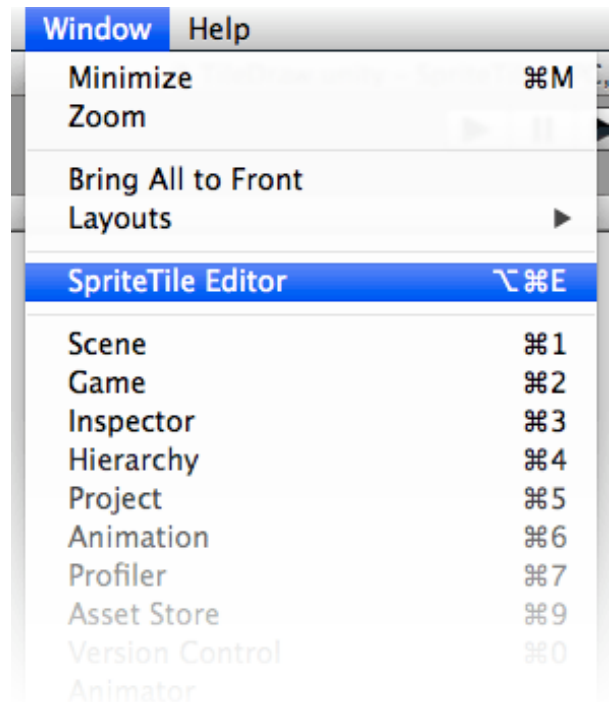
Window Help

Minimize ⌘M
Zoom

Bring All to Front
Layouts ▶

SpriteTile Editor ⌥⌘E

Scene ⌘1
Game ⌘2
Inspector ⌘3
Hierarchy ⌘4
Project ⌘5
Animation ⌘6
Profiler ⌘7
Asset Store ⌘9
Version Control ⌘0
Animator